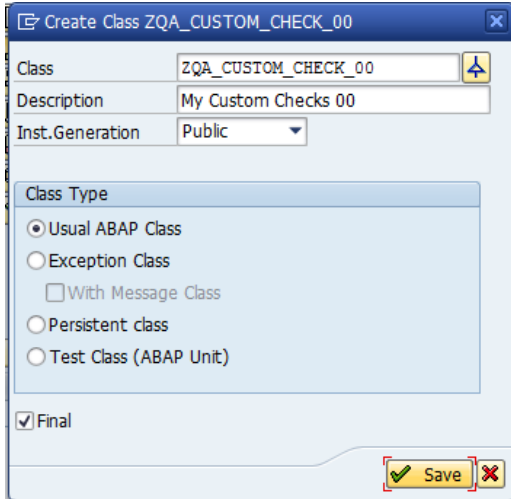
Create Class ZQA_CUSTOM_CHECK_00

Class ZQA_CUSTOM_CHECK_00
Description My Custom Checks 00
Inst.Generation Public

Class Type
Usual ABAP Class
Exception Class
With Message Class
Persistent class
Test Class (ABAP Unit)

Final

Save